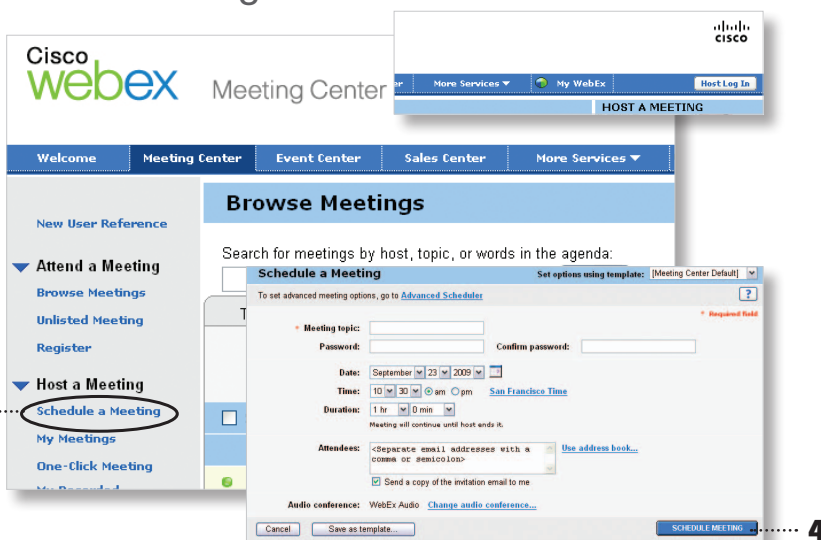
Cisco webex Meeting Center

cisco

r | More Services ▼ | My WebEx | Host Log In

HOST A MEETING

Welcome | Meeting Center | Event Center | Sales Center | More Services ▼

New User Reference

Attend a Meeting
Browse Meetings
Unlisted Meeting
Register

Host a Meeting
Schedule a Meeting
My Meetings
One-Click Meeting
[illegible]

Browse Meetings

Search for meetings by host, topic, or words in the agenda:

T

Schedule a Meeting

Set options using template: [Meeting Center Default]

To set advanced meeting options, go to Advanced Scheduler

* Required field

* Meeting topic:

Password: Confirm password:

Date: September 23 2009

Time: 10 30 am pm San Francisco Time

Duration: 1 hr 0 min

Meeting will continue until host ends it.

Attendees: <Separate email addresses with a comma or semicolon> Use address book...

Send a copy of the invitation email to me

Audio conference: WebEx Audio Change audio conference...

Cancel | Save as template... | SCHEDULE MEETING

4